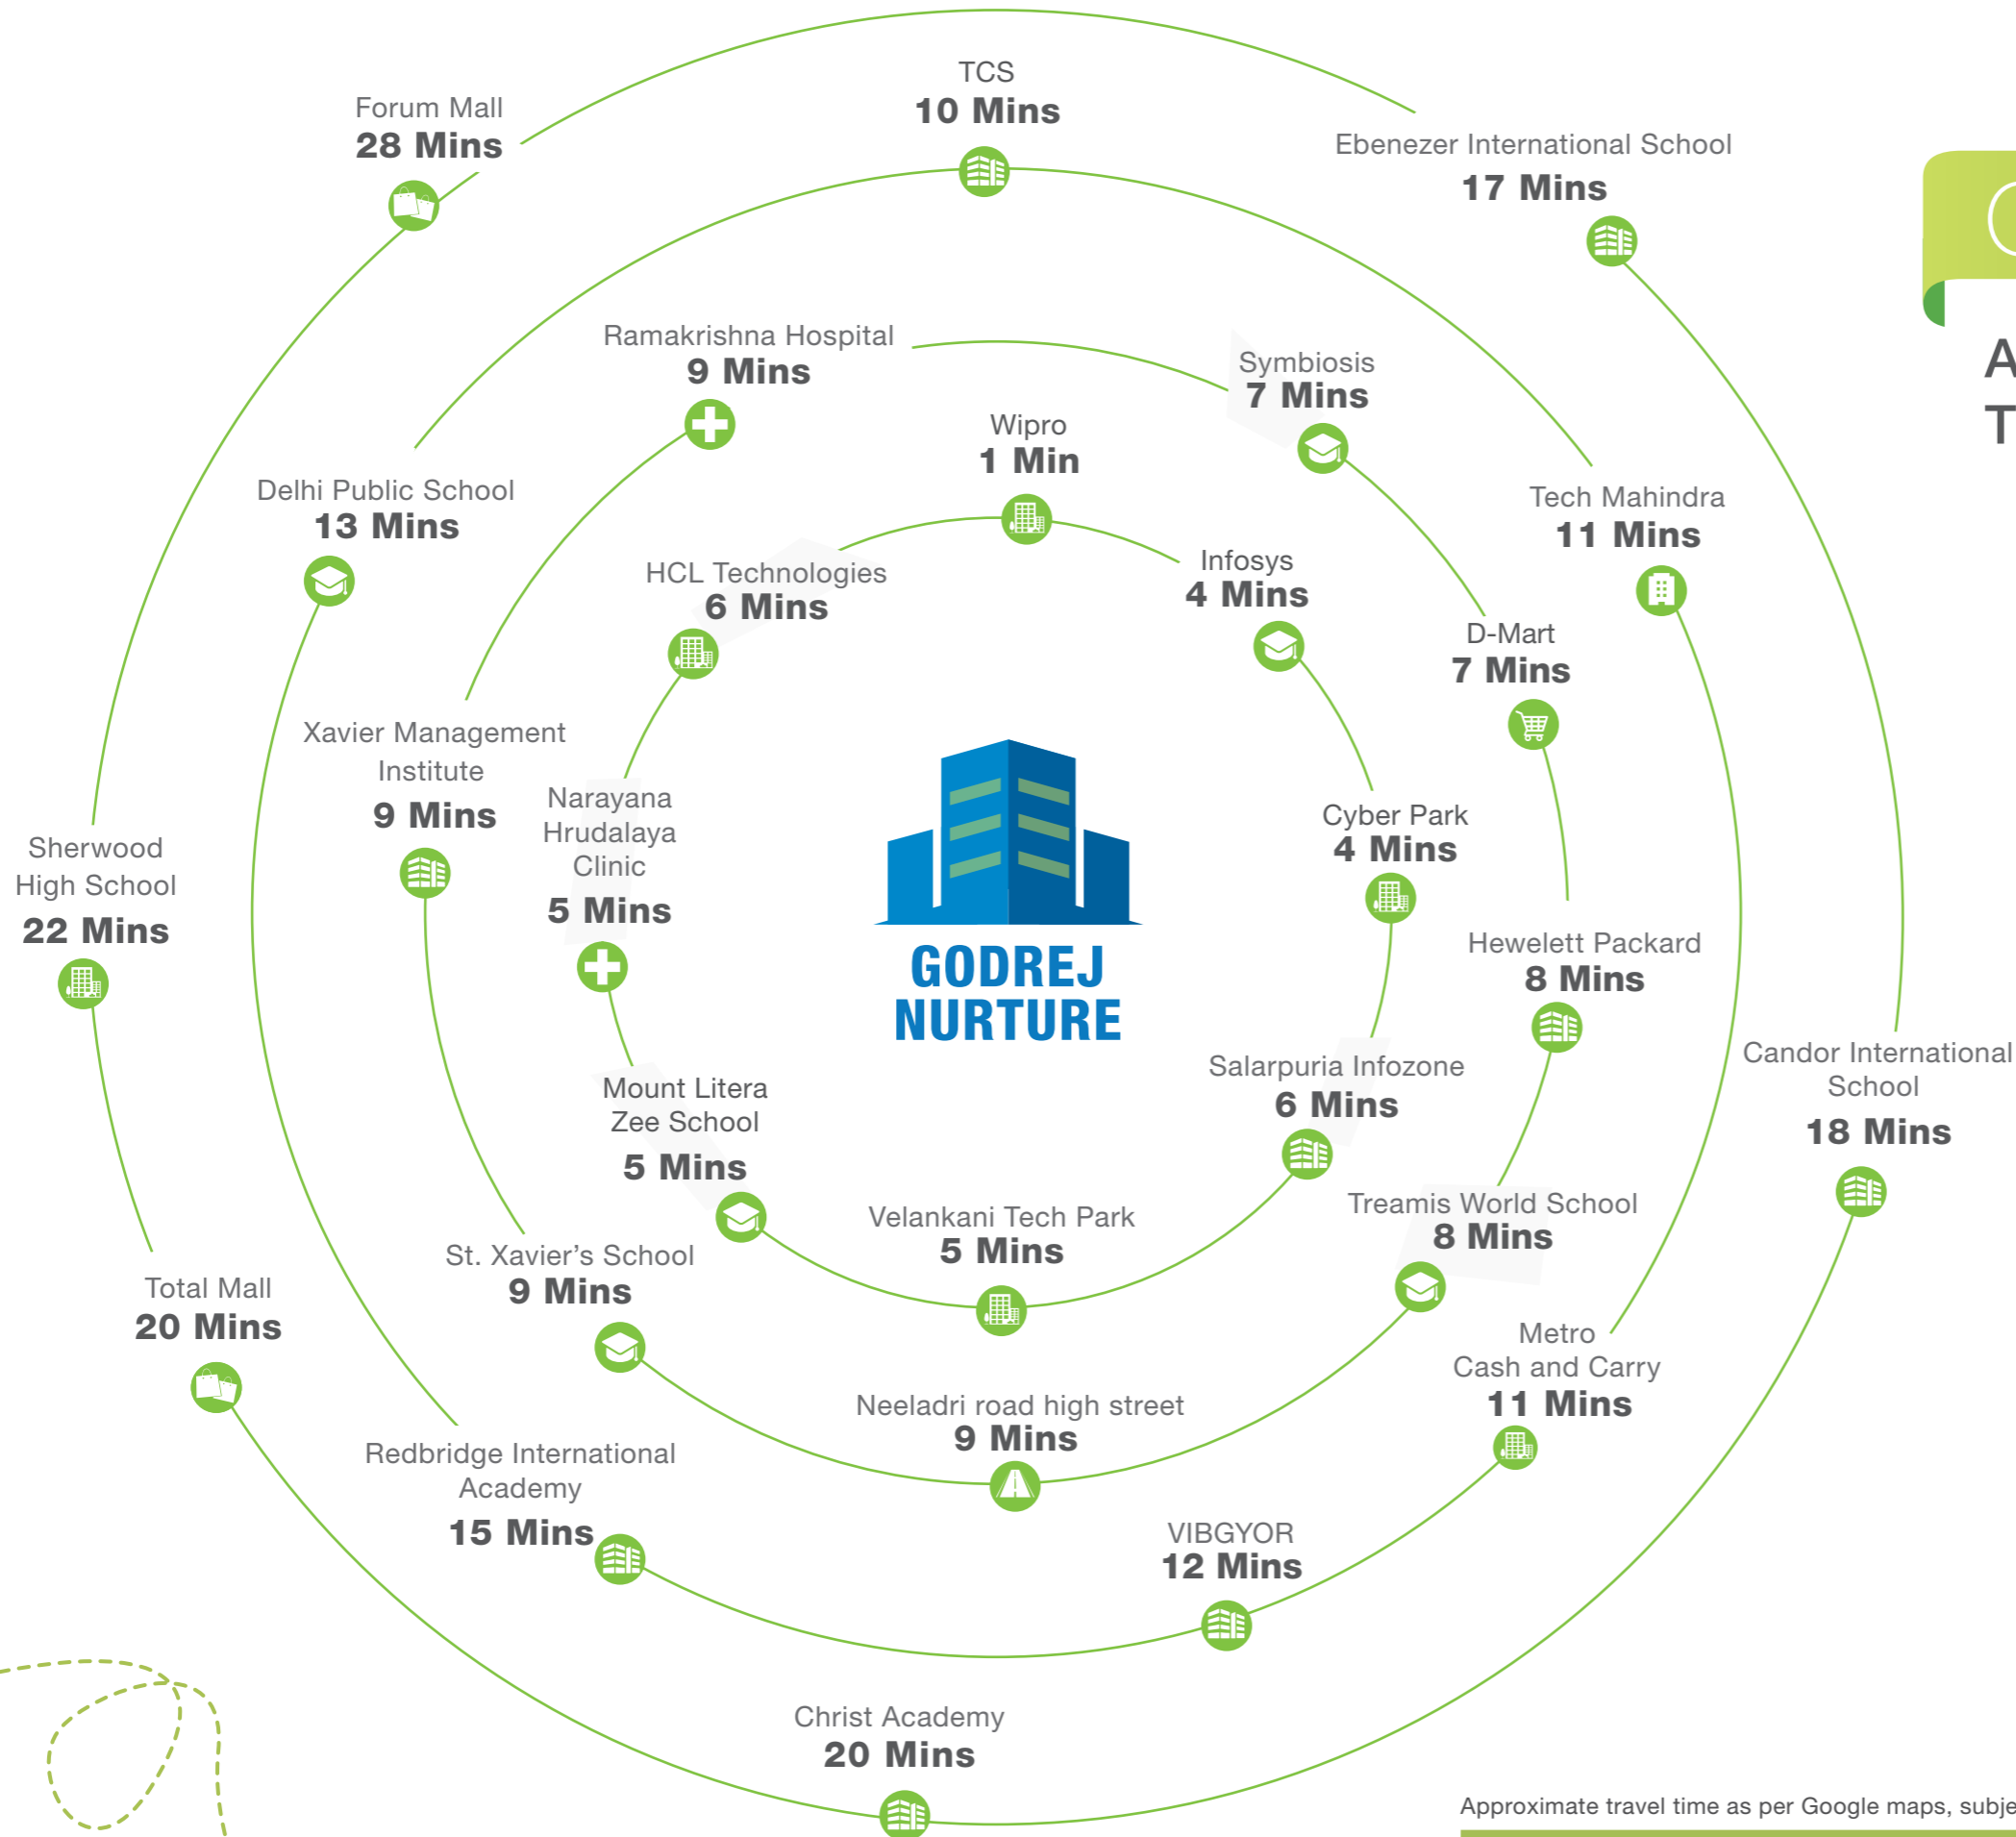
TCS
10 Mins

Forum Mall
28 Mins

Ebenezer International School
17 Mins

Ramakrishna Hospital
9 Mins

Symbiosis
7 Mins

Wipro
1 Min

Tech Mahindra
11 Mins

Delhi Public School
13 Mins

HCL Technologies
6 Mins

Infosys
4 Mins

D-Mart
7 Mins

Xavier Management Institute
9 Mins

Narayana Hrudalaya Clinic
5 Mins

Cyber Park
4 Mins

Sherwood High School
22 Mins

GODREJ
NURTURE

Hewelett Packard
8 Mins

Candor International School
18 Mins

Salarpuria Infozone
6 Mins

Mount Litera Zee School
5 Mins

Velankani Tech Park
5 Mins

Treamis World School
8 Mins

St. Xavier's School
9 Mins

Total Mall
20 Mins

Metro Cash and Carry
11 Mins

Neeladri road high street
9 Mins

Redbridge International Academy
15 Mins

VIBGYOR
12 Mins

Christ Academy
20 Mins

A
T

Approximate travel time as per Google maps, subje